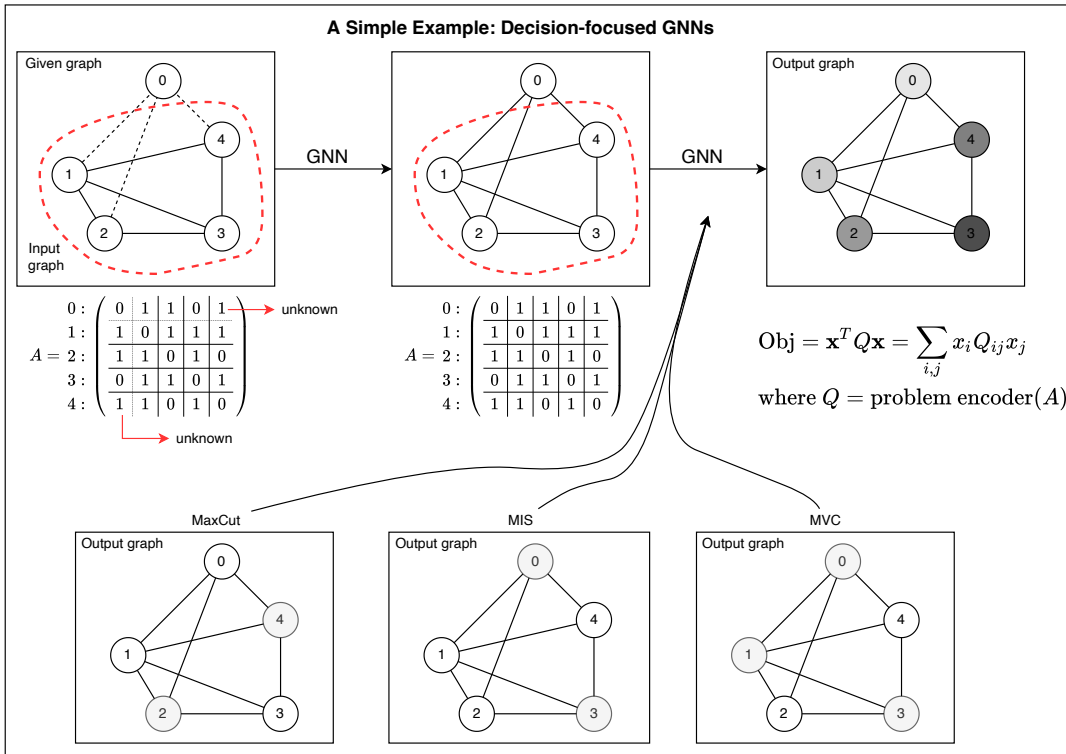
A Simple Example: Decision-focused GNNs

Given graph

0 4 1 2 3

Input graph

GNN

0 4 1 2 3

GNN

Output graph

0 4 1 2 3

$A = \begin{pmatrix} 0 & 1 & 1 & 0 & 1 \\ 1 & 0 & 1 & 1 & 1 \\ 1 & 1 & 0 & 1 & 0 \\ 0 & 1 & 1 & 0 & 1 \\ 1 & 1 & 0 & 1 & 0 \end{pmatrix}$ with rows labeled 0 :, 1 :, 2 :, 3 :, 4 :

unknown

unknown

$A = \begin{pmatrix} 0 & 1 & 1 & 0 & 1 \\ 1 & 0 & 1 & 1 & 1 \\ 1 & 1 & 0 & 1 & 0 \\ 0 & 1 & 1 & 0 & 1 \\ 1 & 1 & 0 & 1 & 0 \end{pmatrix}$ with rows labeled 0 :, 1 :, 2 :, 3 :, 4 :

$\text{Obj} = \mathbf{x}^T Q \mathbf{x} = \sum_{i,j} x_i Q_{ij} x_j$

where $Q =$ problem encoder$(A)$

MaxCut

Output graph

0 4 1 2 3

MIS

Output graph

0 4 1 2 3

MVC

Output graph

0 4 1 2 3